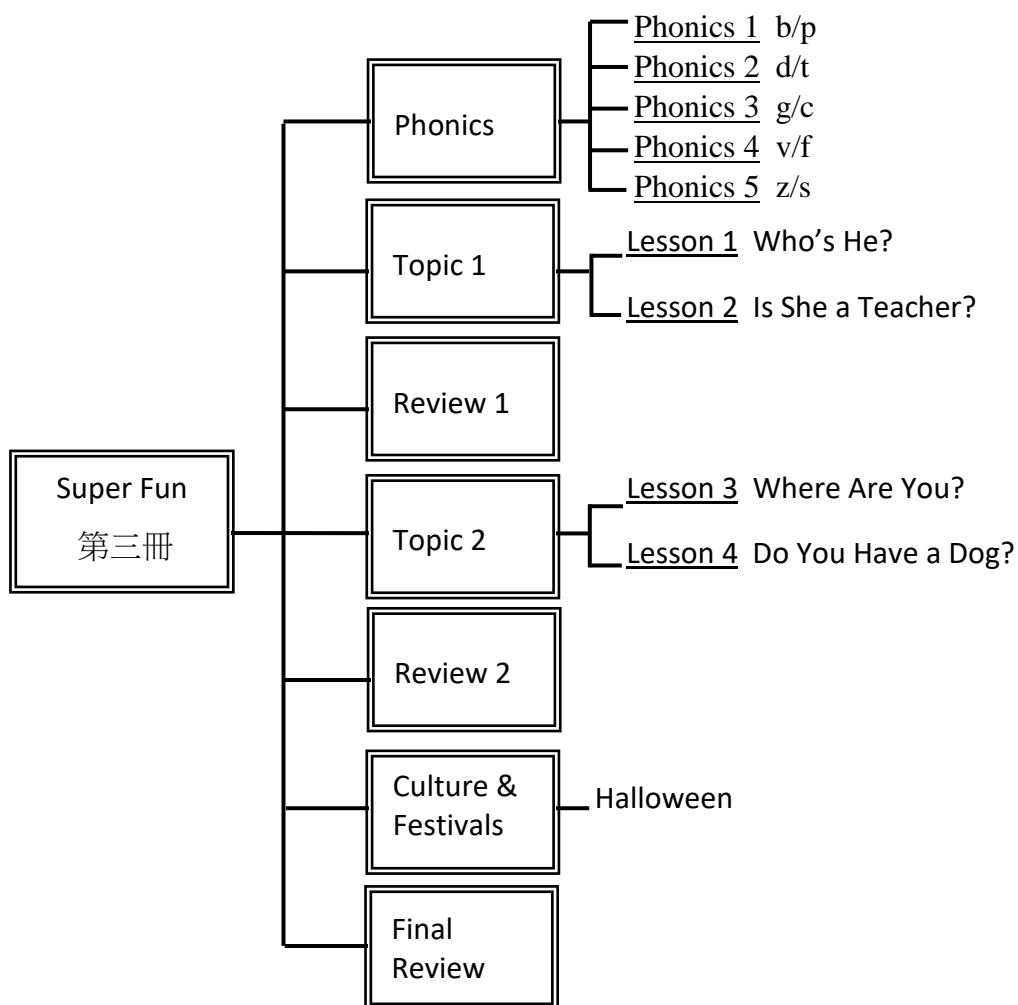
Super Fun
第三冊

Phonics

Phonics 1 b/p
Phonics 2 d/t
Phonics 3 g/c
Phonics 4 v/f
Phonics 5 z/s

Topic 1

Lesson 1 Who’s He?
Lesson 2 Is She a Teacher?

Review 1

Topic 2

Lesson 3 Where Are You?
Lesson 4 Do You Have a Dog?

Review 2

Culture & Festivals

Halloween

Final Review